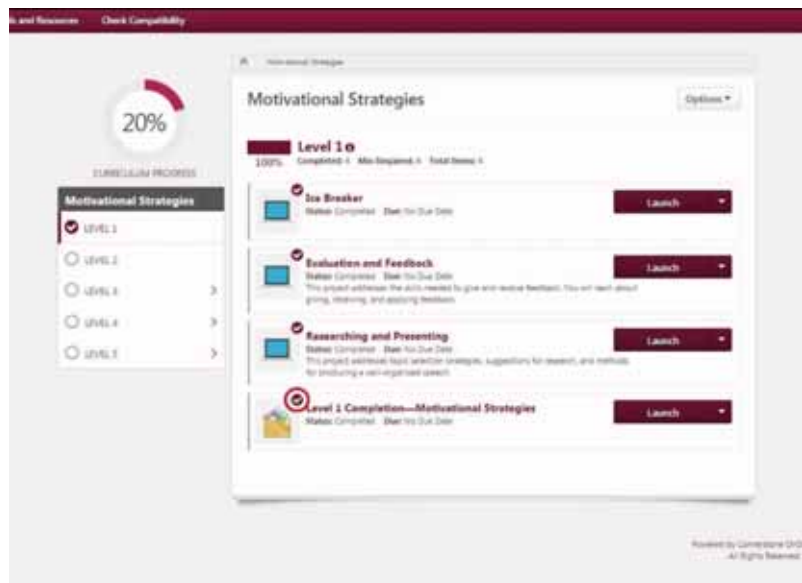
s and Resources Check Compatibility

Motivational Strategies

Motivational Strategies

Options ▾

20%

CURRICULUM PROGRESS

Motivational Strategies

LEVEL 1

LEVEL 2

LEVEL 3

LEVEL 4

LEVEL 5

Level 1

100% Completed: 4 Min Required: 4 Total Items: 4

Ice Breaker
Status: Completed Due: No Due Date

Launch

Evaluation and Feedback
Status: Completed Due: No Due Date
This project addresses the skills needed to give and receive feedback. You will learn about giving, receiving, and applying feedback.

Launch

Researching and Presenting
Status: Completed Due: No Due Date
This project addresses topic selection strategies, suggestions for research, and methods for producing a well-organized speech.

Launch

Level 1 Completion—Motivational Strategies
Status: Completed Due: No Due Date

Launch

Powered by Cornerstone OnDemand
All Rights Reserved